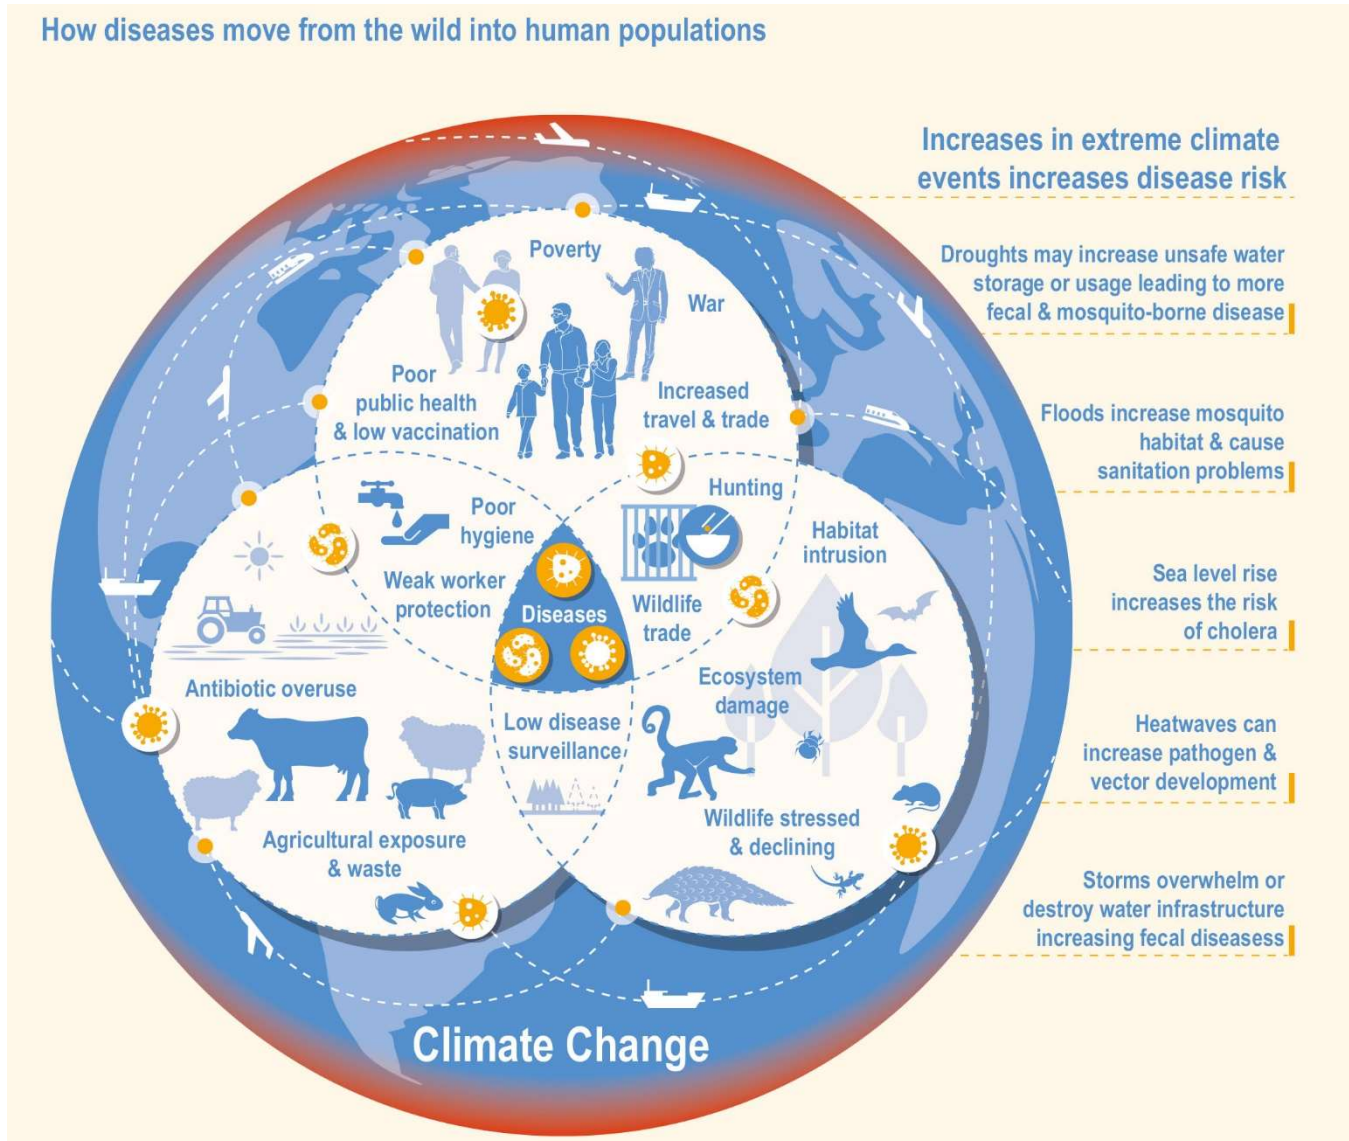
How diseases move from the wild into human populations

Poverty

War

Poor public health & low vaccination

Increased travel & trade

Poor hygiene

Hunting

Habitat intrusion

Weak worker protection

Diseases

Wildlife trade

Antibiotic overuse

Ecosystem damage

Low disease surveillance

Wildlife stressed & declining

Agricultural exposure & waste

Climate Change

Increases in extreme climate events increases disease risk

Droughts may increase unsafe water storage or usage leading to more fecal & mosquito-borne disease

Floods increase mosquito habitat & cause sanitation problems

Sea level rise increases the risk of cholera

Heatwaves can increase pathogen & vector development

Storms overwhelm or destroy water infrastructure increasing fecal diseasess